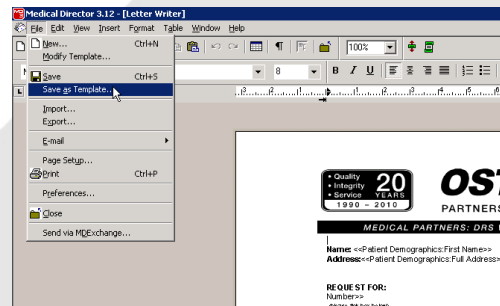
Medical Director 3.12 - [Letter Writer]
File Edit View Insert Format Table Window Help
New... Ctrl+N
Modify Template...
Save Ctrl+S
Save as Template...
Import...
Export...
E-mail
Page Setup...
Print Ctrl+P
Preferences...
Close
Send via MDExchange...
100%
8
B I U
• Quality
• Integrity
• Service
20 YEARS
1990 – 2010
OST
PARTNERS
MEDICAL PARTNERS: DRS
Name: <<Patient Demographics:First Name>>
Address:<<Patient Demographics:Full Address>>
REQUEST FOR:
Number>>
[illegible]